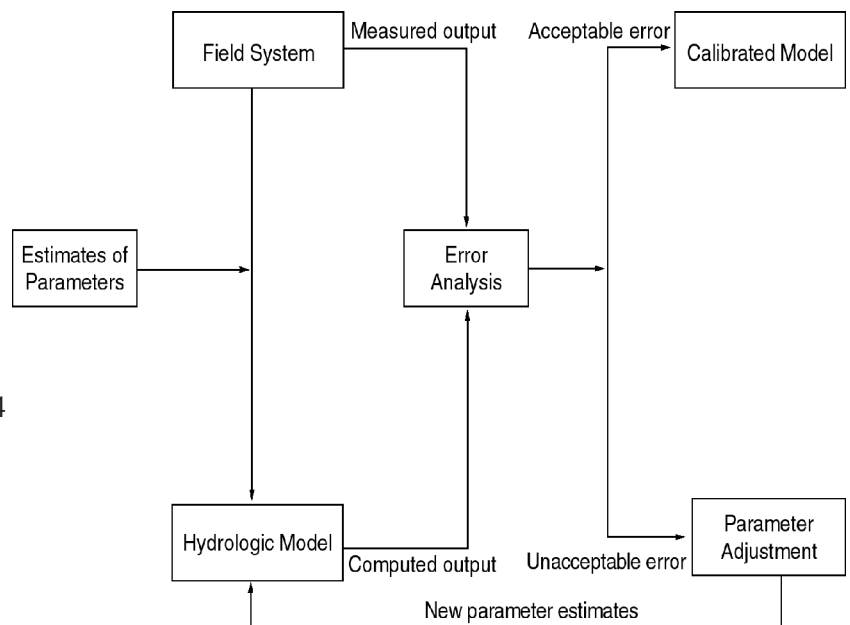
Field System

Measured output

Acceptable error

Calibrated Model

Estimates of Parameters

Error Analysis

4

Hydrologic Model

Computed output

Unacceptable error

Parameter Adjustment

New parameter estimates